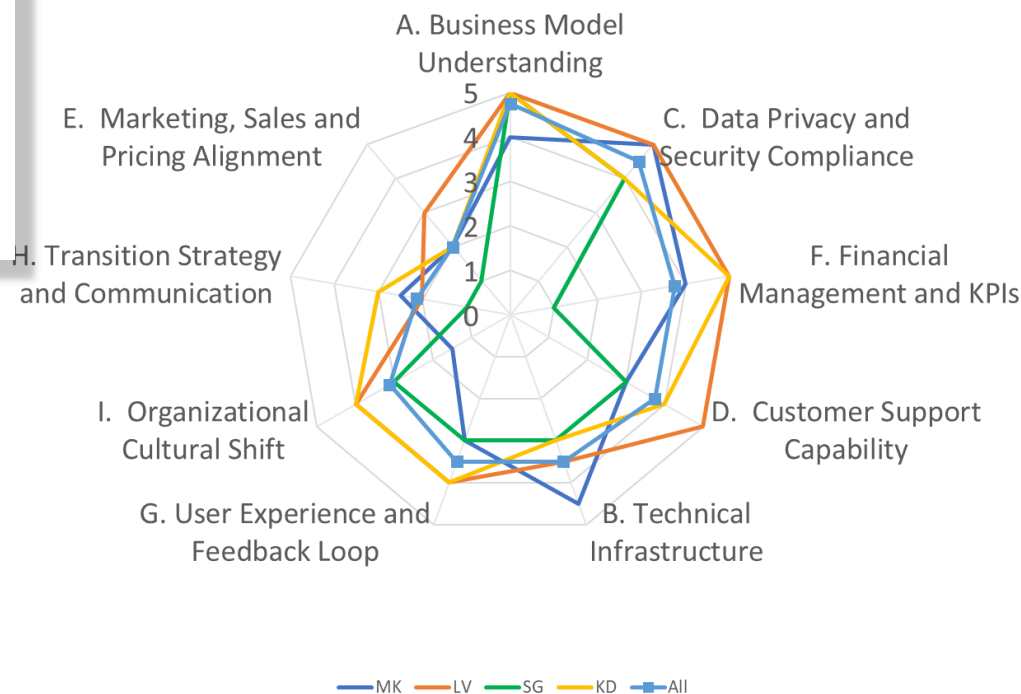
A. Business Model Understanding

C. Data Privacy and Security Compliance

F. Financial Management and KPIs

D. Customer Support Capability

B. Technical Infrastructure

G. User Experience and Feedback Loop

I. Organizational Cultural Shift

H. Transition Strategy and Communication

E. Marketing, Sales and Pricing Alignment

5
4
3
2
1
0

MK LV SG KD All